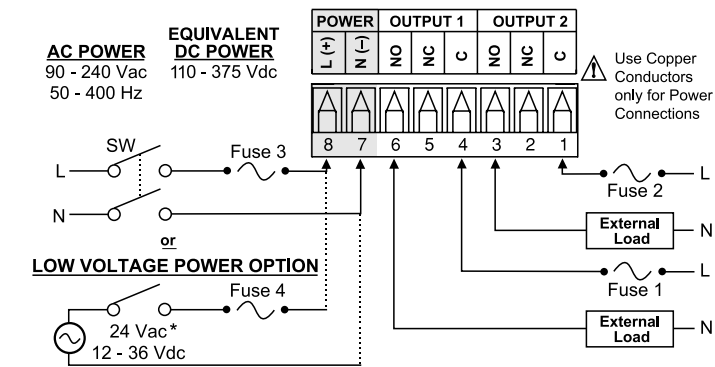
AC POWER
90 - 240 Vac
50 - 400 Hz

EQUIVALENT
DC POWER
110 - 375 Vdc

| POWER | | OUTPUT 1 | | | OUTPUT 2 | | |
|---|---|---|---|---|---|---|---|
| L (+) | N (-) | NO | NC | C | NO | NC | C |
| 8 | 7 | 6 | 5 | 4 | 3 | 2 | 1 |

Use Copper Conductors only for Power Connections

SW

L

N

Fuse 3

or

LOW VOLTAGE POWER OPTION

Fuse 4

24 Vac*
12 - 36 Vdc

Fuse 2

L

External Load

N

L

Fuse 1

External Load

N